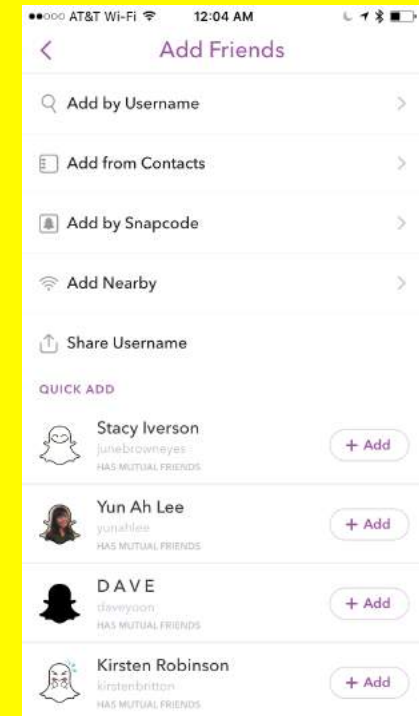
●●○○○ AT&T Wi-Fi 12:04 AM

<

Add Friends

Add by Username

Add from Contacts

Add by Snapcode

Add Nearby

Share Username

QUICK ADD

Stacy Iverson
junebrowneyes
HAS MUTUAL FRIENDS
+ Add

Yun Ah Lee
yunahlee
HAS MUTUAL FRIENDS
+ Add

DAVE
daveyoon
HAS MUTUAL FRIENDS
+ Add

Kirsten Robinson
kirstenbritton
HAS MUTUAL FRIENDS
+ Add